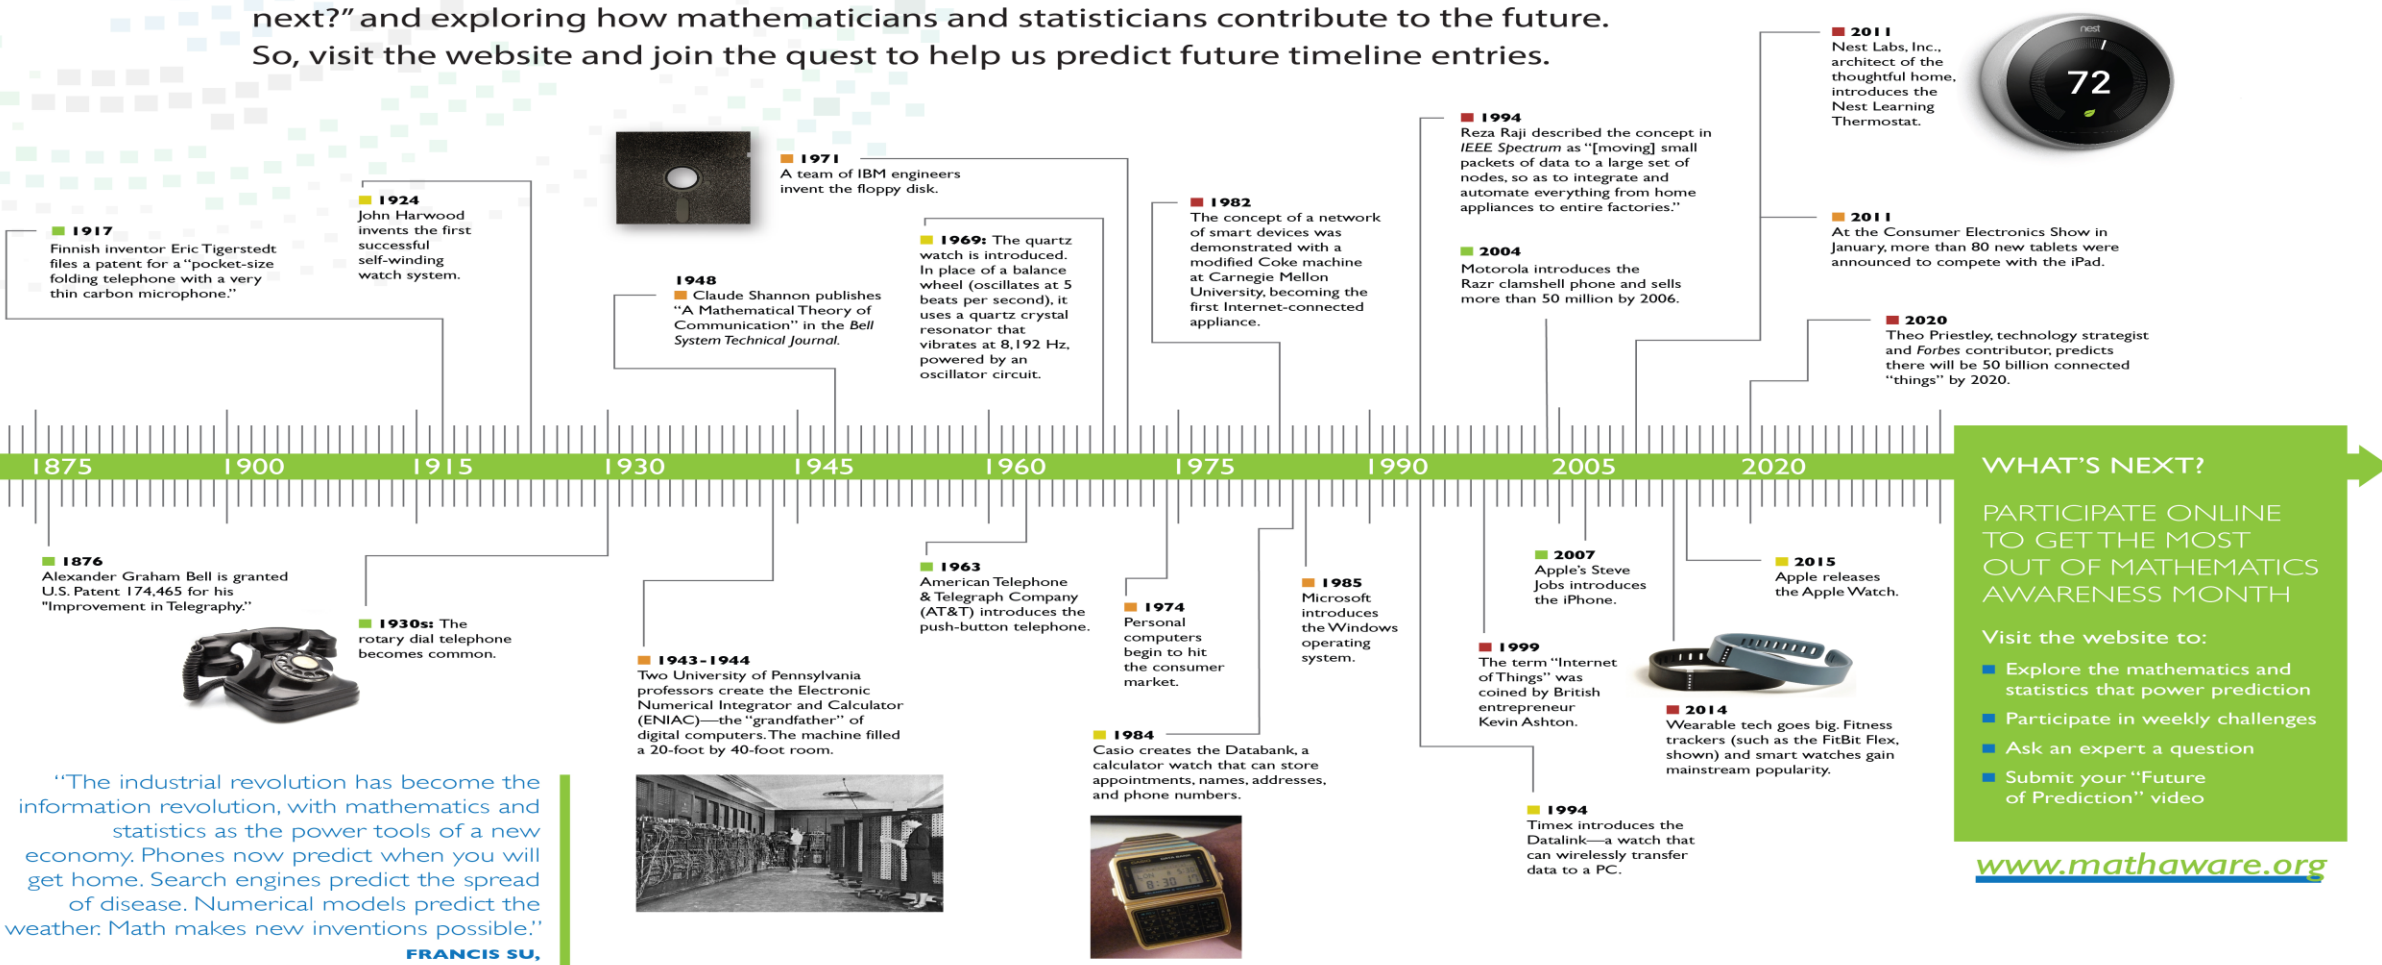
next?" and exploring how mathematicians and statisticians contribute to the future. So, visit the website and join the quest to help us predict future timeline entries.

1917
Finnish inventor Eric Tigerstedt files a patent for a "pocket-size folding telephone with a very thin carbon microphone."

1924
John Harwood invents the first successful self-winding watch system.

1971
A team of IBM engineers invent the floppy disk.

1948
Claude Shannon publishes "A Mathematical Theory of Communication" in the *Bell System Technical Journal*.

1969: The quartz watch is introduced. In place of a balance wheel (oscillates at 5 beats per second), it uses a quartz crystal resonator that vibrates at 8,192 Hz, powered by an oscillator circuit.

1982
The concept of a network of smart devices was demonstrated with a modified Coke machine at Carnegie Mellon University, becoming the first Internet-connected appliance.

1994
Reza Raji described the concept in *IEEE Spectrum* as "[moving] small packets of data to a large set of nodes, so as to integrate and automate everything from home appliances to entire factories."

2004
Motorola introduces the Razr clamshell phone and sells more than 50 million by 2006.

2011
Nest Labs, Inc., architect of the thoughtful home, introduces the Nest Learning Thermostat.

nest
72

2011
At the Consumer Electronics Show in January, more than 80 new tablets were announced to compete with the iPad.

2020
Theo Priestley, technology strategist and *Forbes* contributor, predicts there will be 50 billion connected "things" by 2020.

1875 1900 1915 1930 1945 1960 1975 1990 2005 2020

WHAT'S NEXT?

PARTICIPATE ONLINE TO GET THE MOST OUT OF MATHEMATICS AWARENESS MONTH

Visit the website to:
Explore the mathematics and statistics that power prediction
Participate in weekly challenges
Ask an expert a question
Submit your "Future of Prediction" video

www.mathaware.org

1876
Alexander Graham Bell is granted U.S. Patent 174,465 for his "Improvement in Telegraphy."

1930s: The rotary dial telephone becomes common.

1943-1944
Two University of Pennsylvania professors create the Electronic Numerical Integrator and Calculator (ENIAC)—the "grandfather" of digital computers. The machine filled a 20-foot by 40-foot room.

1963
American Telephone & Telegraph Company (AT&T) introduces the push-button telephone.

1974
Personal computers begin to hit the consumer market.

1984
Casio creates the Databank, a calculator watch that can store appointments, names, addresses, and phone numbers.

1985
Microsoft introduces the Windows operating system.

1999
The term "Internet of Things" was coined by British entrepreneur Kevin Ashton.

1994
Timex introduces the Datalink—a watch that can wirelessly transfer data to a PC.

2007
Apple's Steve Jobs introduces the iPhone.

2014
Wearable tech goes big. Fitness trackers (such as the FitBit Flex, shown) and smart watches gain mainstream popularity.

2015
Apple releases the Apple Watch.

"The industrial revolution has become the information revolution, with mathematics and statistics as the power tools of a new economy. Phones now predict when you will get home. Search engines predict the spread of disease. Numerical models predict the weather. Math makes new inventions possible."
FRANCIS SU,